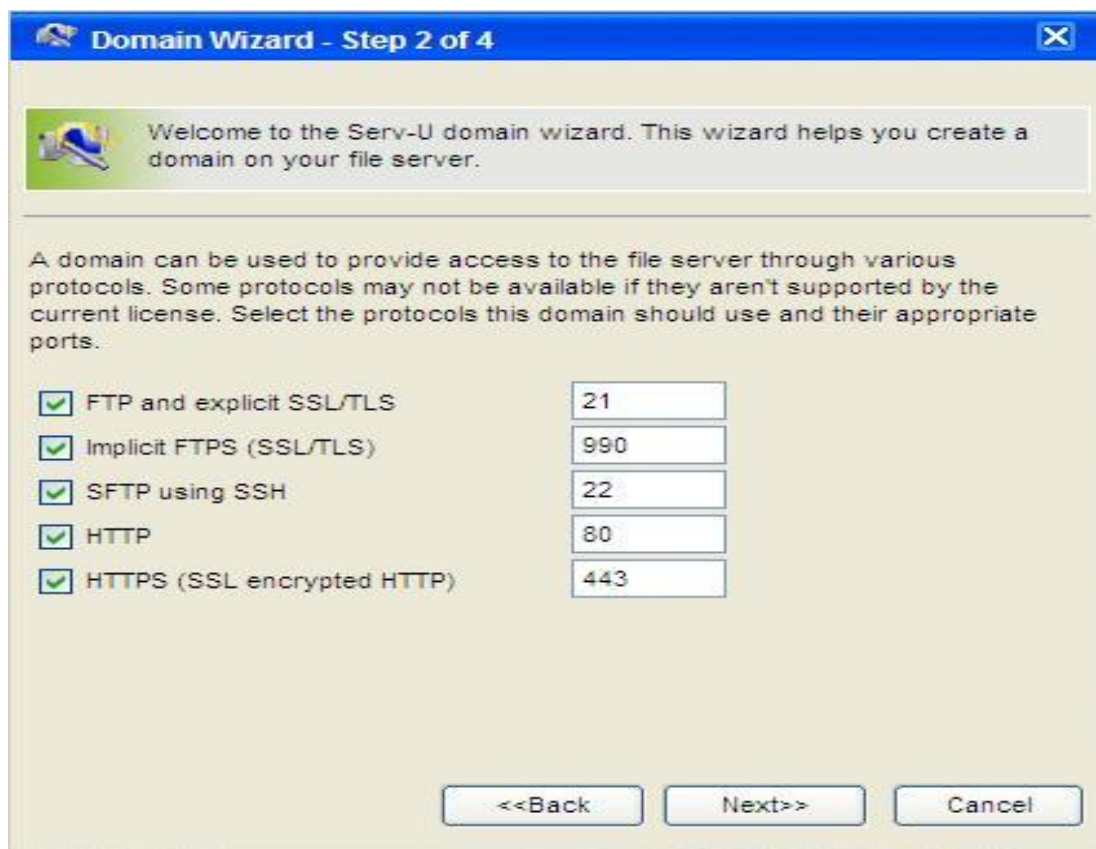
Domain Wizard - Step 2 of 4

Welcome to the Serv-U domain wizard. This wizard helps you create a domain on your file server.

A domain can be used to provide access to the file server through various protocols. Some protocols may not be available if they aren't supported by the current license. Select the protocols this domain should use and their appropriate ports.

FTP and explicit SSL/TLS 21
Implicit FTPS (SSL/TLS) 990
SFTP using SSH 22
HTTP 80
HTTPS (SSL encrypted HTTP) 443

<<Back Next>> Cancel